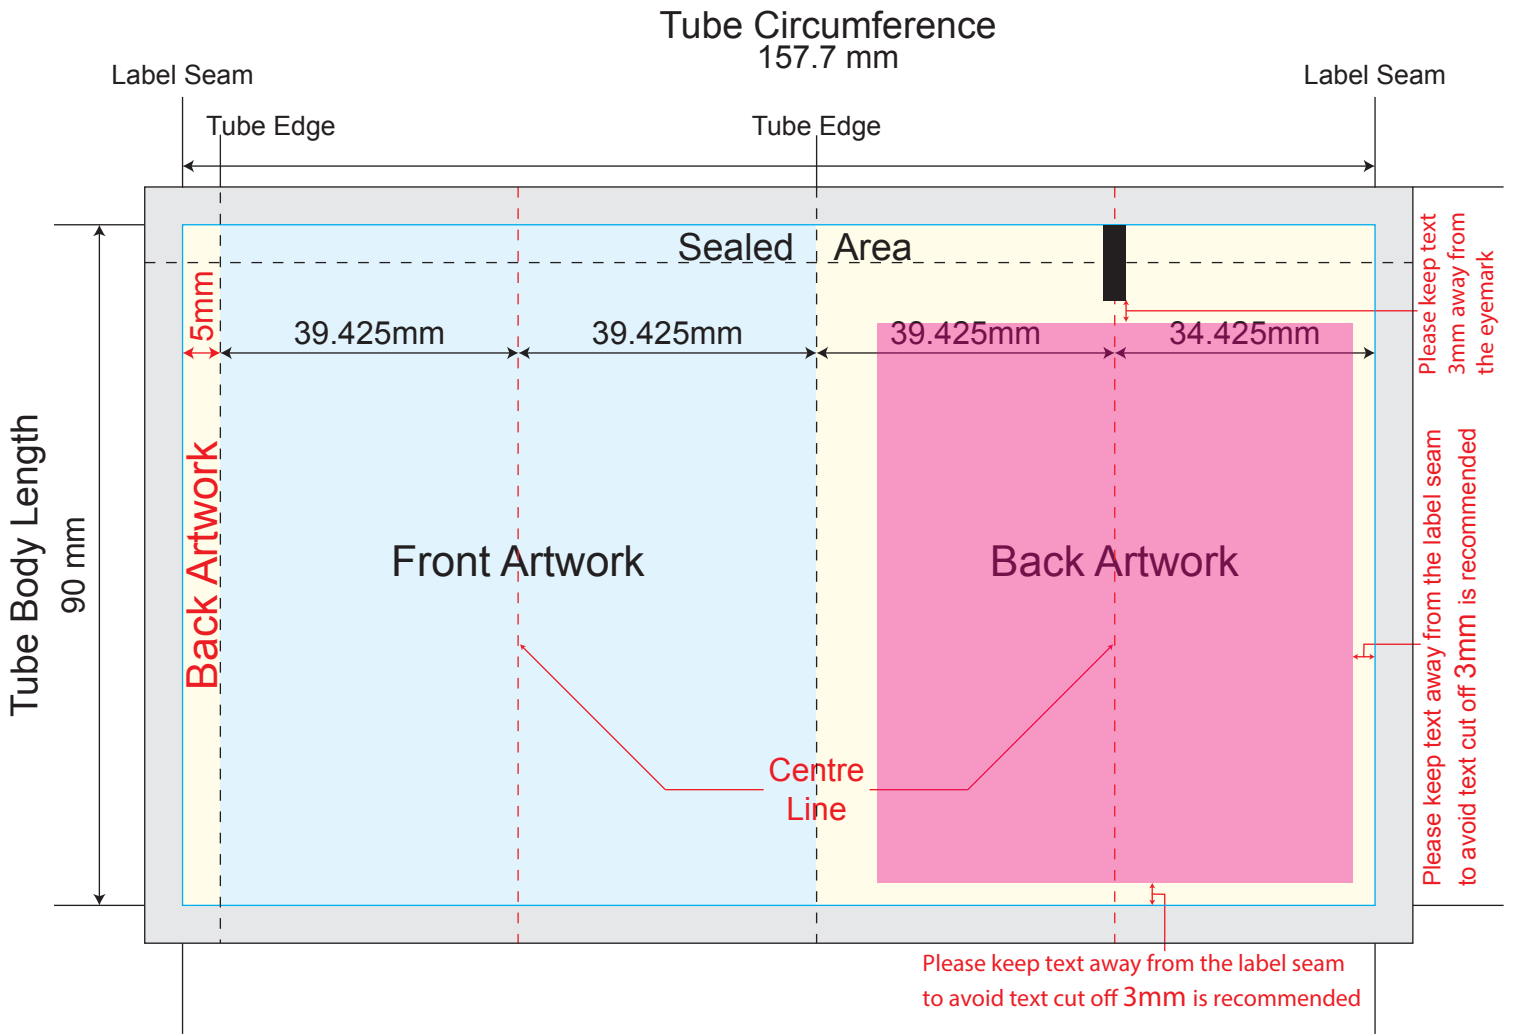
Tube Circumference
157.7 mm

Label Seam

Label Seam

Tube Edge

Tube Edge

Sealed Area

5mm

39.425mm

39.425mm

39.425mm

34.425mm

Please keep text 3mm away from the eyemark

Tube Body Length
90 mm

Back Artwork

Front Artwork

Back Artwork

Please keep text away from the label seam to avoid text cut off 3mm is recommended

Centre Line

Please keep text away from the label seam
to avoid text cut off 3mm is recommended